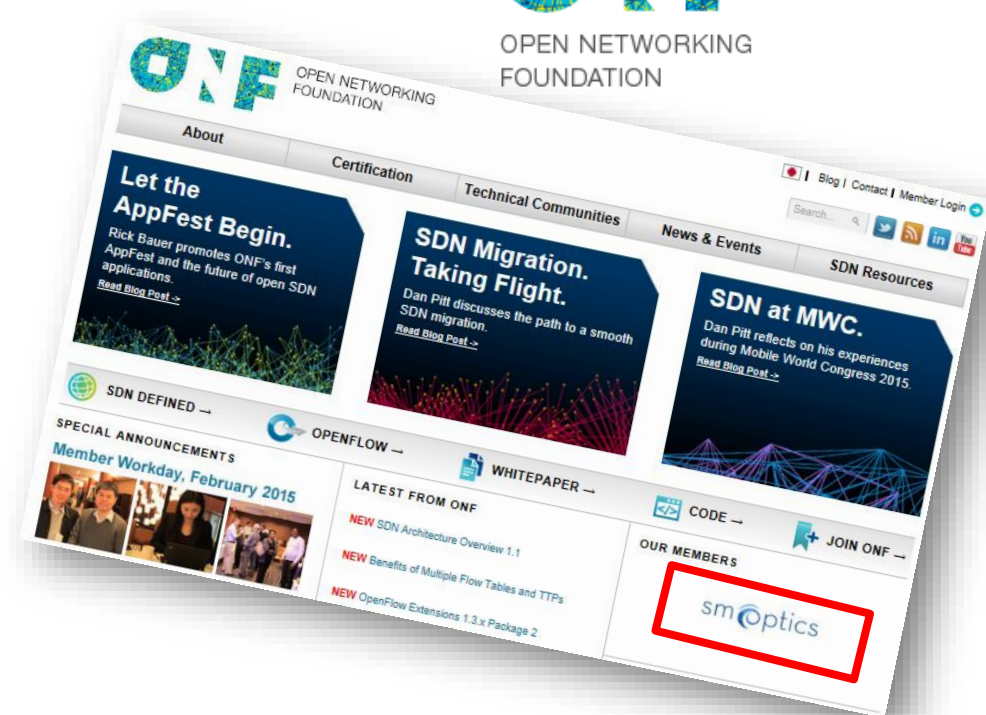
OPEN NETWORKING FOUNDATION

ONF OPEN NETWORKING FOUNDATION

About
Certification
Technical Communities
News & Events
SDN Resources

Blog | Contact | Member Login
Search...

Let the AppFest Begin.
Rick Bauer promotes ONF's first AppFest and the future of open SDN applications.
Read Blog Post ->

SDN Migration. Taking Flight.
Dan Pitt discusses the path to a smooth SDN migration.
Read Blog Post ->

SDN at MWC.
Dan Pitt reflects on his experiences during Mobile World Congress 2015.
Read Blog Post ->

SDN DEFINED →
OPENFLOW →
WHITEPAPER →
CODE →
JOIN ONF →

SPECIAL ANNOUNCEMENTS
Member Workday, February 2015

LATEST FROM ONF
NEW SDN Architecture Overview 1.1
NEW Benefits of Multiple Flow Tables and TTPs
NEW OpenFlow Extensions 1.3.x Package 2

OUR MEMBERS
smoptics